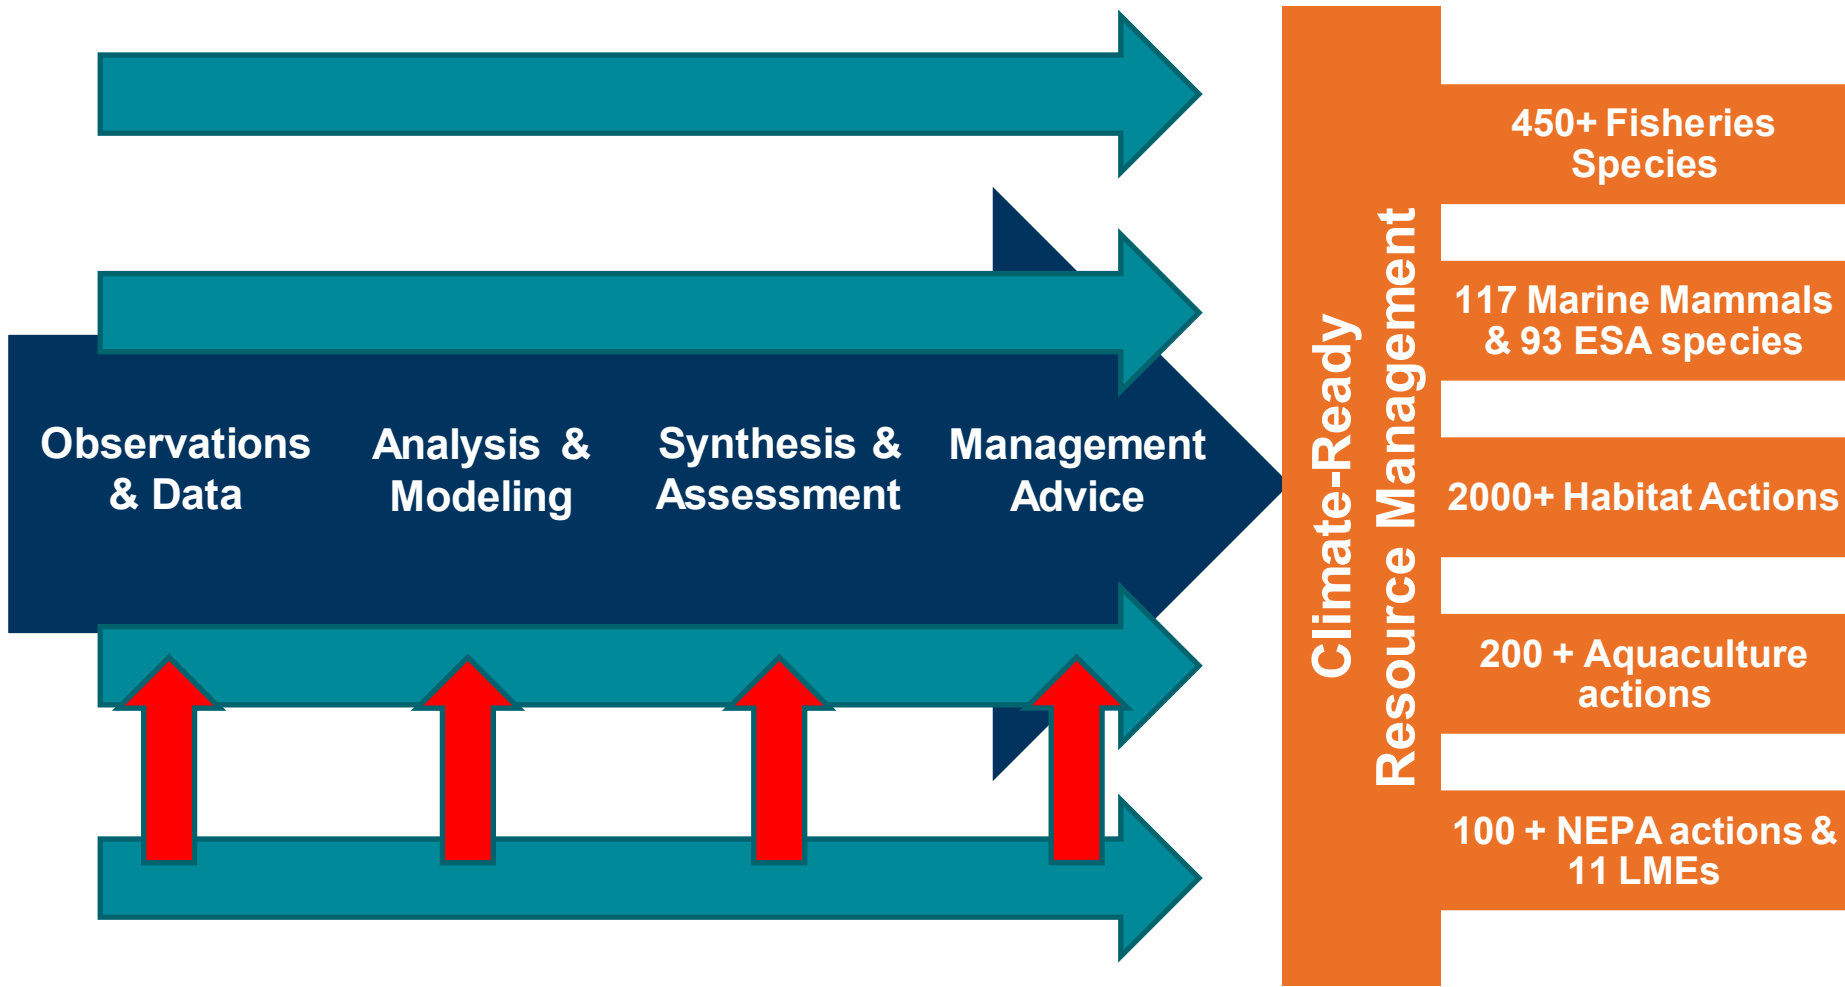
Observations & Data

Analysis & Modeling

Synthesis & Assessment

Management Advice

Climate-Ready Resource Management

450+ Fisheries Species

117 Marine Mammals & 93 ESA species

2000+ Habitat Actions

200 + Aquaculture actions

100 + NEPA actions & 11 LMEs